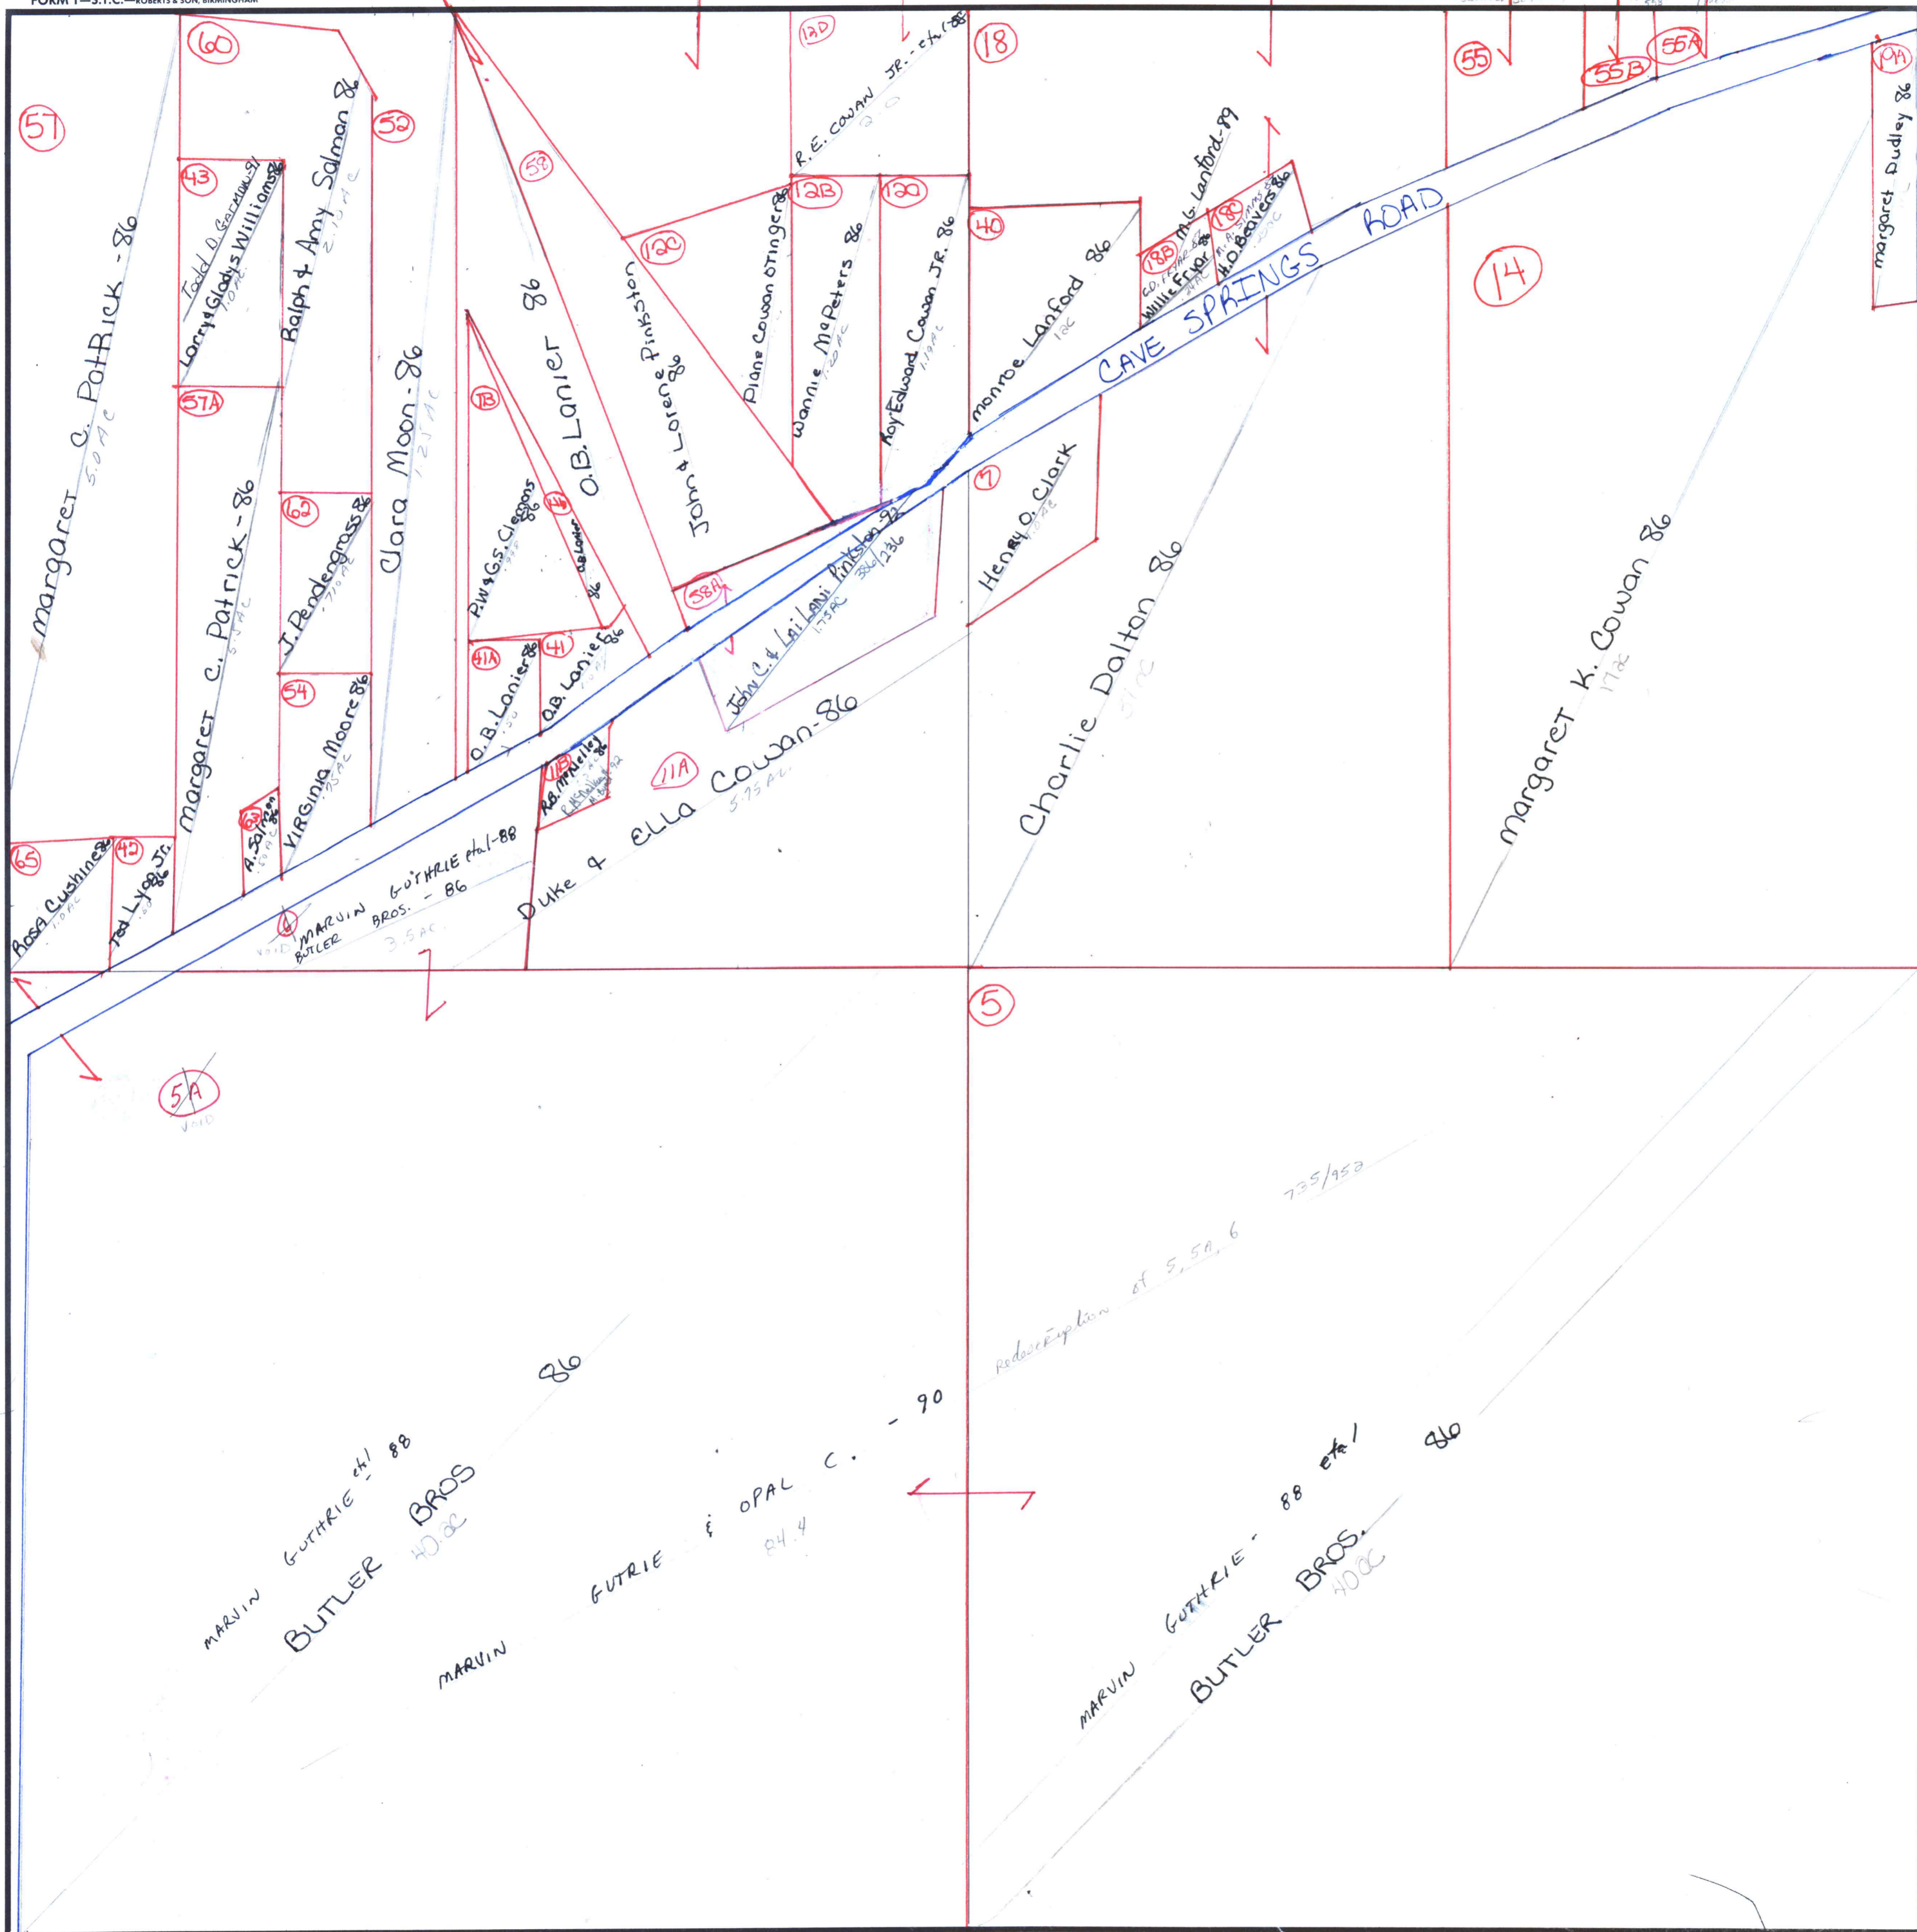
FORM 1—S.T.C.—ROBERTS & SON, BIRMINGHAM

60
57
43
Todd O. Gorman-91
Larry & Gladys Williams 86
1.0 AC
Ralph & Amy Salman 86
2.75 AC
52
Clara Moon-86
1.25 AC
Margaret C. Patrick-86
5.0 AC
57A
Margaret C. Patrick-86
5.0 AC
62
J. Pendergrass 86
.75 AC
54
Virginia Moore 86
.75 AC
63
A. Salmon 86
.50 AC
65
Rosa Cushine 86
1.0 AC
42
Ted Lyon Jr. 86
1.0 AC
4
Marvin Guthrie etal-88
Butler Bros. - 86
3.5 AC
VOID
58
O.B. Lanier 86
7B
P.W. & G.S. Clemons 86
41
O.B. Lanier 86
41A
O.B. Lanier 86
41
O.B. Lanier 86
11B
R.B. McNeeley
E.K. Stalkey 92
11A
Duke & Ella Cowan-86
5.75 AC
12C
John & Lorene Pinkston 86
58A
John C. & Lai Lani Pinkston 92
386/236
1.75 AC
12D
R.E. Cowan Jr. - etal 88
2.0
12B
Diane Cowan Ottinger 86
Wannie McPeters 86
1.20 AC
12D
Roy Edward Cowan Jr. 86
1.10 AC
18
40
Monroe Lanford 86
1 AC
18B
C.D. Fryar 87
Willie Fryar 86
M.G. Lanford-89
18C
M.A. Simms 87
H.D. Beavers 86
CAVE SPRINGS ROAD
7
Henry O. Clark
1.0 AC
Charlie Dalton 86
5 AC
55
55B
55A
14
Margaret K. Cowan 86
17 AC
19A
Margaret Dudley 86
5
5A
VOID
Marvin Guthrie etal 88
Butler Bros 86
40 AC
Marvin Gutrie & Opal C. - 90
84.4
redemption of 5, 5A, 6
735/952
Marvin Guthrie - 88 etal
Butler Bros. 86
40 AC